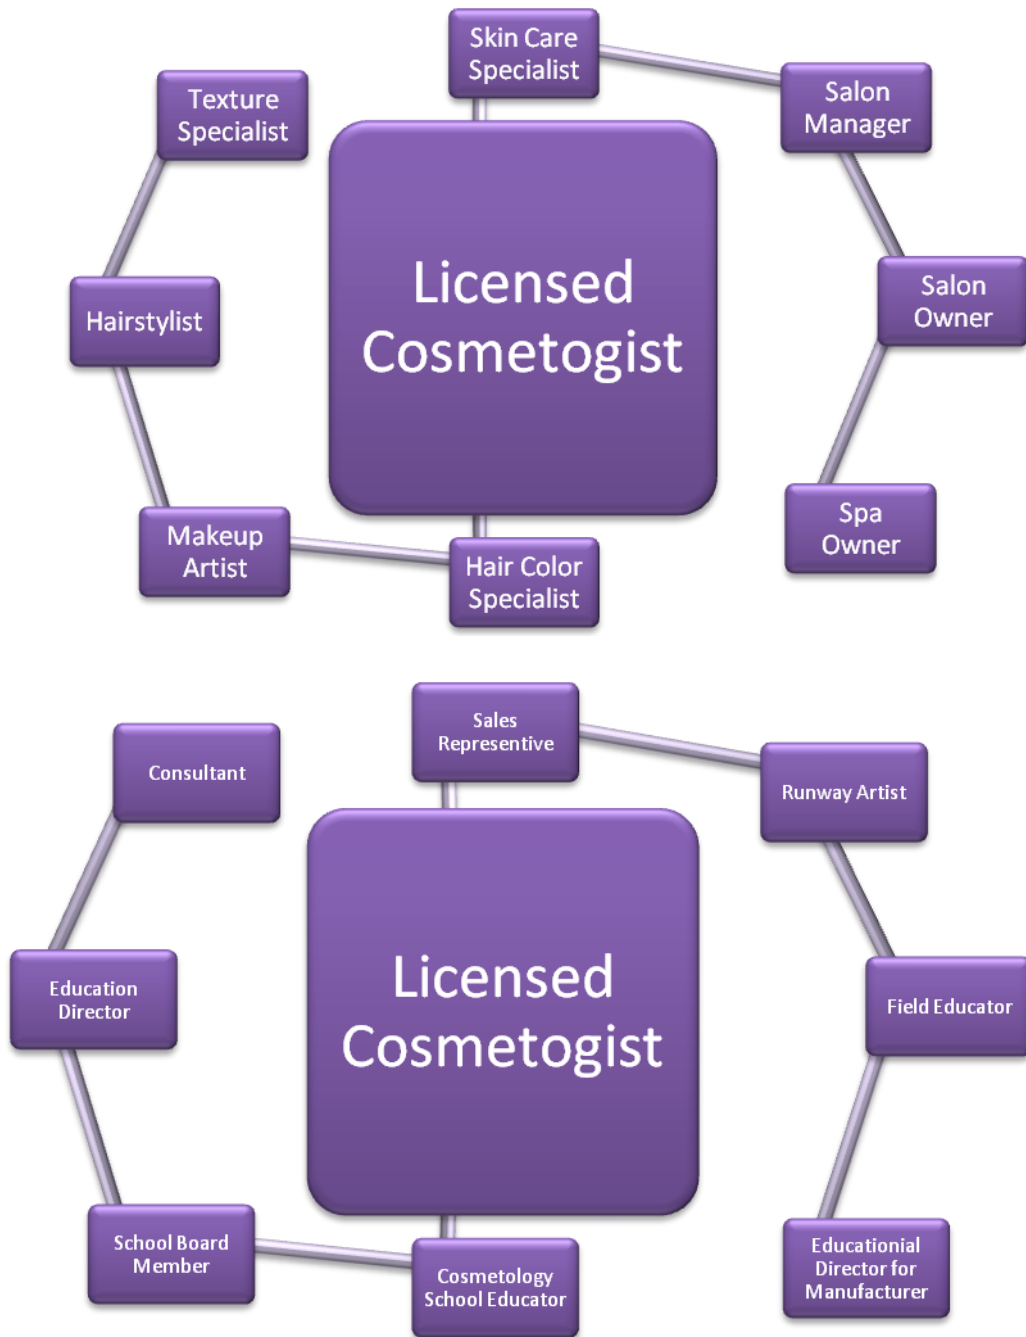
Skin Care Specialist

Texture Specialist

Salon Manager

Licensed Cosmetogist

Hairstylist

Salon Owner

Spa Owner

Makeup Artist

Hair Color Specialist

Sales Representive

Consultant

Runway Artist

Licensed Cosmetogist

Education Director

Field Educator

School Board Member

Cosmetology School Educator

Educationial Director for Manufacturer